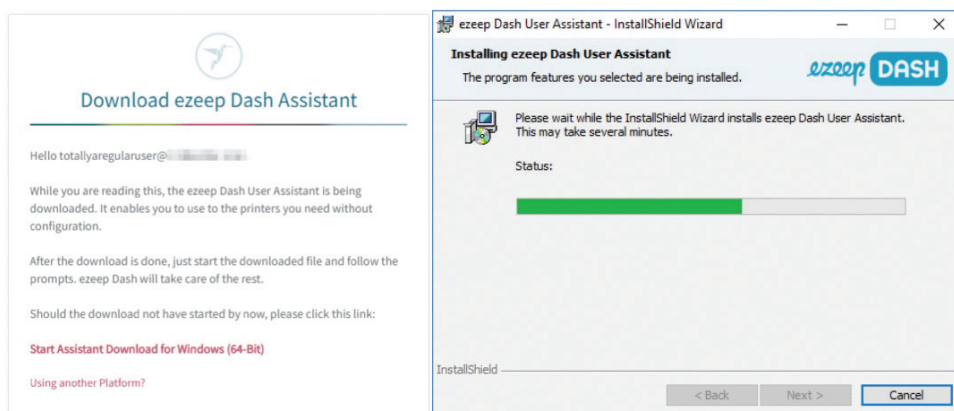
Download ezeep Dash Assistant

Hello totallyaregularuser@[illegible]

While you are reading this, the ezeep Dash User Assistant is being downloaded. It enables you to use to the printers you need without configuration.

After the download is done, just start the downloaded file and follow the prompts. ezeep Dash will take care of the rest.

Should the download not have started by now, please click this link:

Start Assistant Download for Windows (64-Bit)

Using another Platform?

ezeep Dash User Assistant - InstallShield Wizard

Installing ezeep Dash User Assistant

The program features you selected are being installed.

ezeep DASH

Please wait while the InstallShield Wizard installs ezeep Dash User Assistant. This may take several minutes.

Status:

InstallShield

< Back

Next >

Cancel